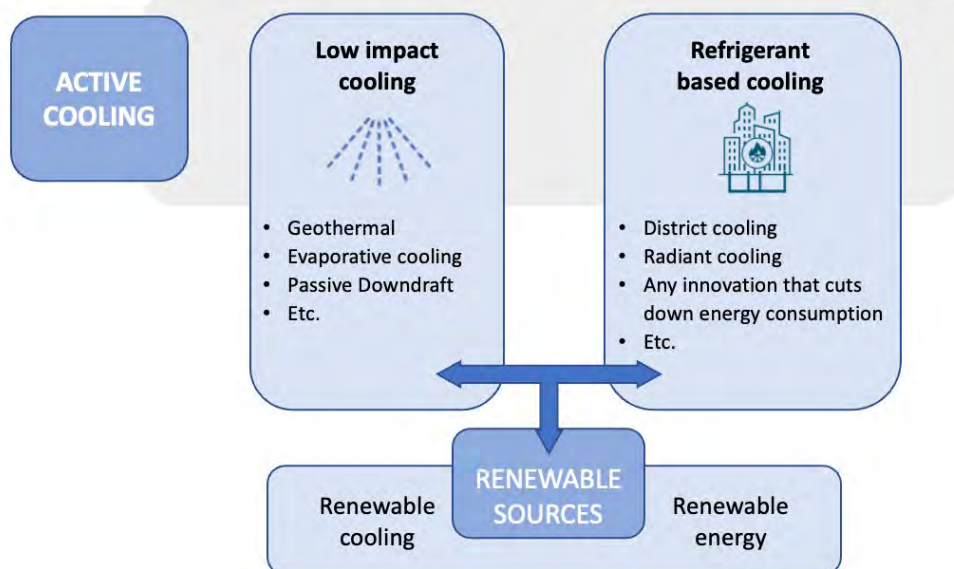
ACTIVE COOLING

Low impact cooling

- Geothermal
- Evaporative cooling
- Passive Downdraft
- Etc.

Refrigerant based cooling

- District cooling
- Radiant cooling
- Any innovation that cuts down energy consumption
- Etc.

RENEWABLE SOURCES

Renewable cooling

Renewable energy